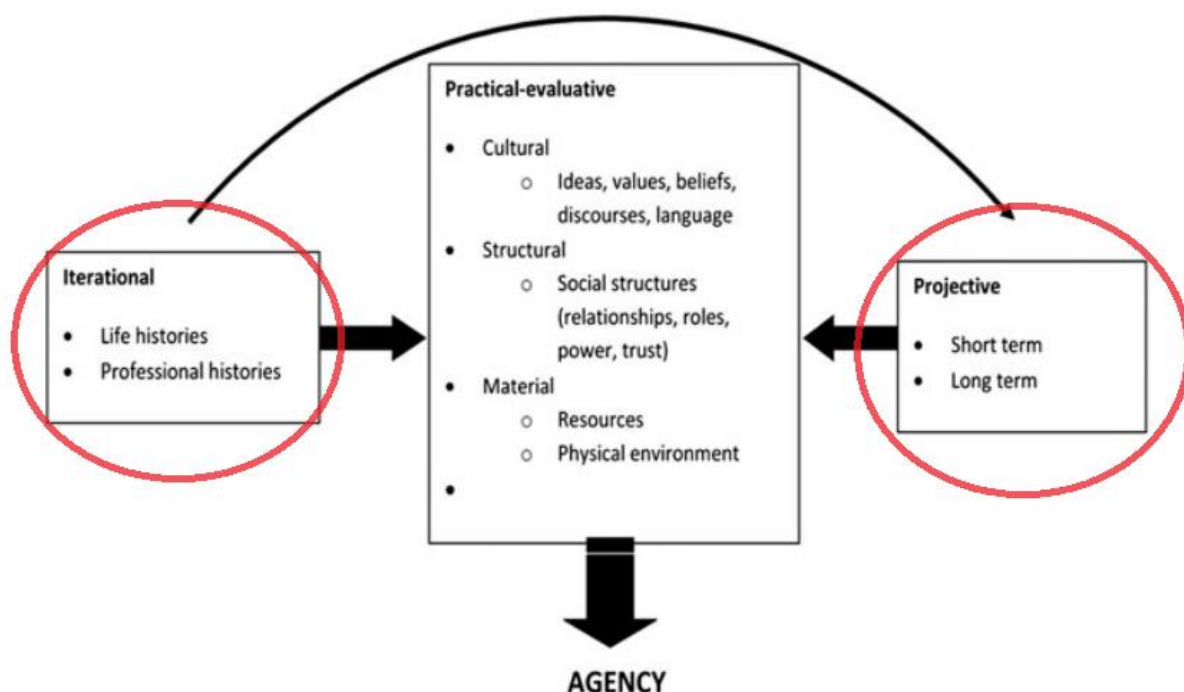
Practical-evaluative

- Cultural
  - Ideas, values, beliefs, discourses, language
- Structural
  - Social structures (relationships, roles, power, trust)
- Material
  - Resources
  - Physical environment
-

Iterational

- Life histories
- Professional histories

Projective

- Short term
- Long term

AGENCY